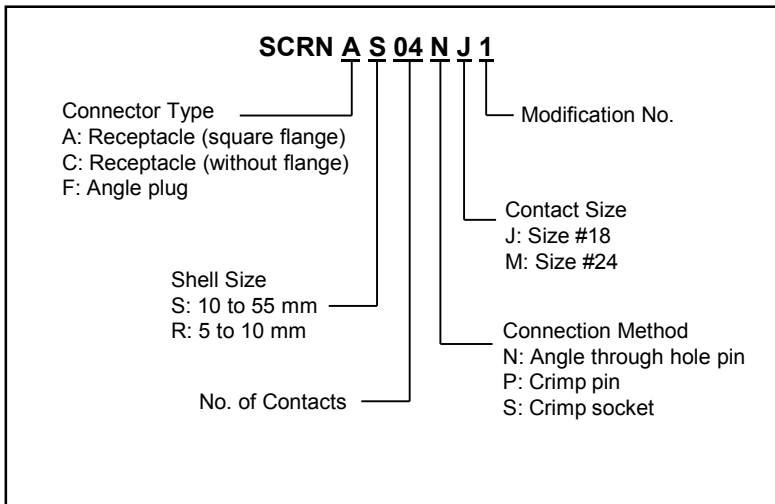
SCRN A S 04 N J 1

Connector Type
A: Receptacle (square flange)
C: Receptacle (without flange)
F: Angle plug

Modification No.

Contact Size
J: Size #18
M: Size #24

Shell Size
S: 10 to 55 mm
R: 5 to 10 mm

Connection Method
N: Angle through hole pin
P: Crimp pin
S: Crimp socket

No. of Contacts